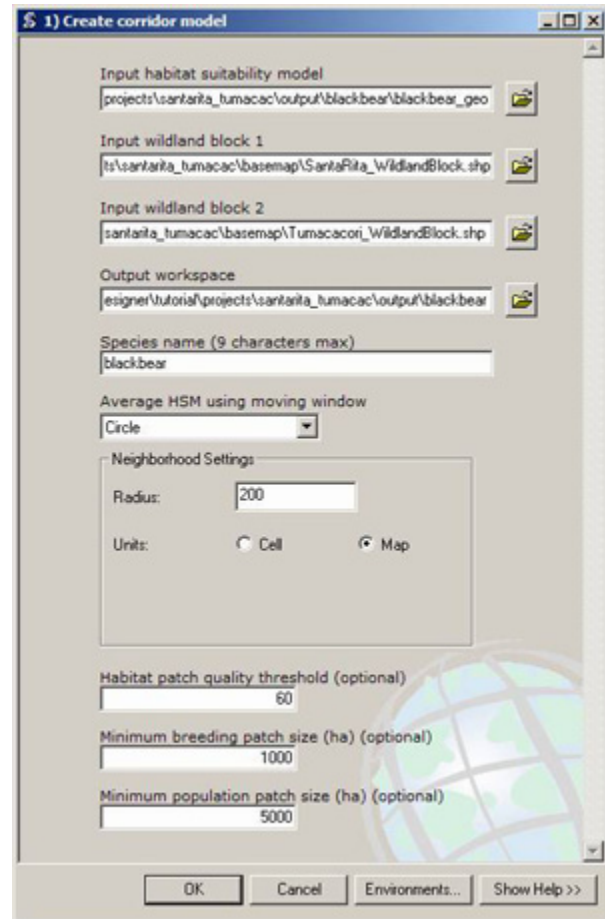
1) Create corridor model

Input habitat suitability model
projects\santarita_tumacac\output\blackbear\blackbear_geo

Input wildland block 1
ts\santarita_tumacac\basemap\SantaRita_WildlandBlock.shp

Input wildland block 2
santarita_tumacac\basemap\Tumacacori_WildlandBlock.shp

Output workspace
esigner\tutorial\projects\santarita_tumacac\output\blackbear

Species name (9 characters max)
blackbear

Average HSM using moving window
Circle

Neighborhood Settings

Radius: 200

Units: Cell Map

Habitat patch quality threshold (optional)
60

Minimum breeding patch size (ha) (optional)
1000

Minimum population patch size (ha) (optional)
5000

OK Cancel Environments... Show Help >>